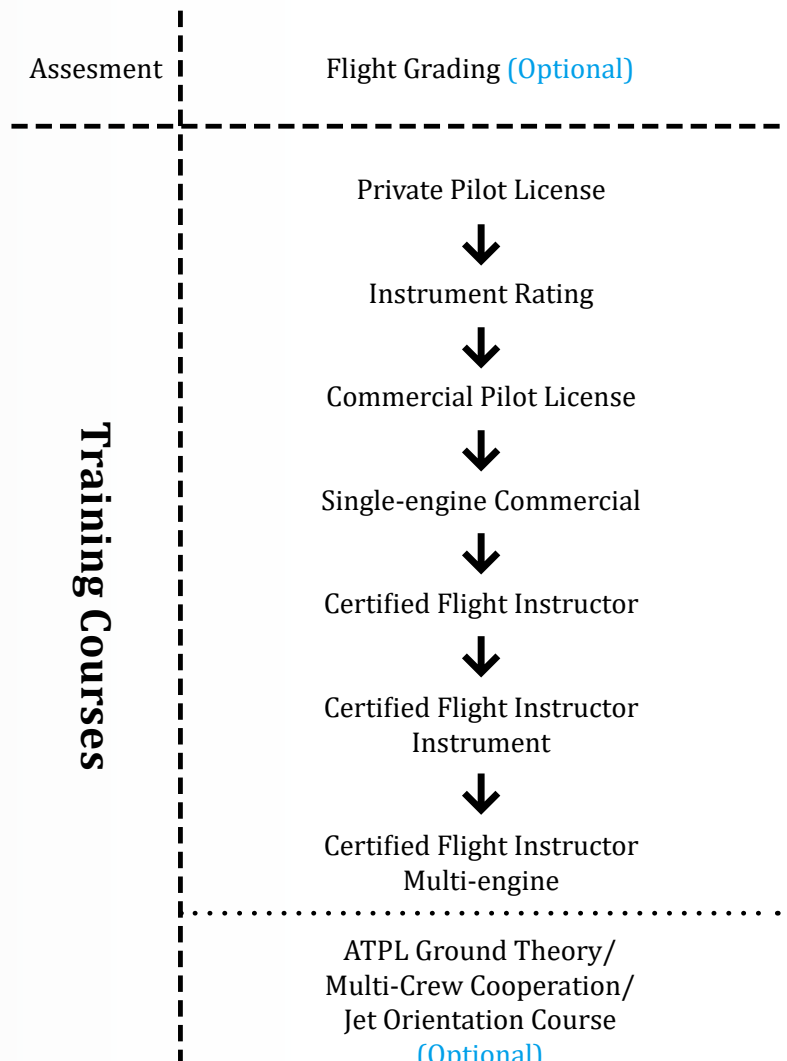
Assesment

Flight Grading (Optional)

Training Courses

Private Pilot License

Instrument Rating

Commercial Pilot License

Single-engine Commercial

Certified Flight Instructor

Certified Flight Instructor Instrument

Certified Flight Instructor Multi-engine

ATPL Ground Theory/ Multi-Crew Cooperation/ Jet Orientation Course (Optional)